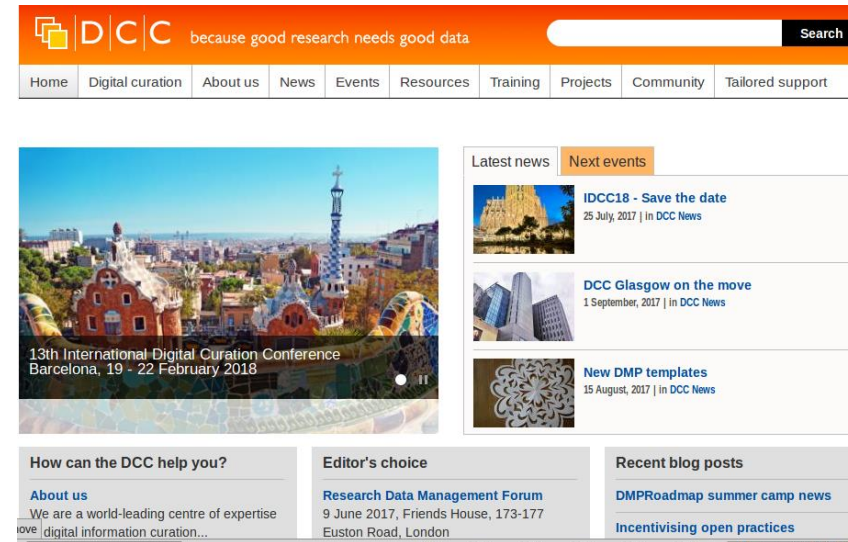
DCC because good research needs good data

Search

Home | Digital curation | About us | News | Events | Resources | Training | Projects | Community | Tailored support

13th International Digital Curation Conference
Barcelona, 19 - 22 February 2018

Latest news | Next events

IDCC18 - Save the date
25 July, 2017 | in DCC News

DCC Glasgow on the move
1 September, 2017 | in DCC News

New DMP templates
15 August, 2017 | in DCC News

How can the DCC help you?

About us
We are a world-leading centre of expertise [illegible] digital information curation...

Editor's choice

Research Data Management Forum
9 June 2017, Friends House, 173-177 Euston Road, London

Recent blog posts

DMPRoadmap summer camp news

Incentivising open practices